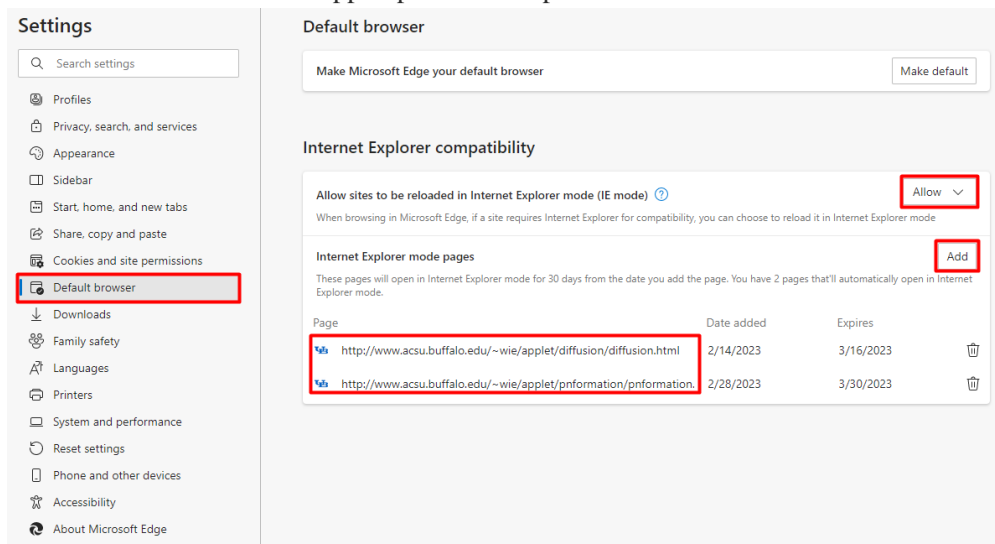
Settings

Search settings

Profiles
Privacy, search, and services
Appearance
Sidebar
Start, home, and new tabs
Share, copy and paste
Cookies and site permissions
Default browser
Downloads
Family safety
Languages
Printers
System and performance
Reset settings
Phone and other devices
Accessibility
About Microsoft Edge

Default browser

Make Microsoft Edge your default browser

Make default

Internet Explorer compatibility

Allow sites to be reloaded in Internet Explorer mode (IE mode)

Allow

When browsing in Microsoft Edge, if a site requires Internet Explorer for compatibility, you can choose to reload it in Internet Explorer mode

Internet Explorer mode pages

Add

These pages will open in Internet Explorer mode for 30 days from the date you add the page. You have 2 pages that'll automatically open in Internet Explorer mode.

| Page | Date added | Expires |
|---|---|---|
| http://www.acsu.buffalo.edu/~wie/applet/diffusion/diffusion.html | 2/14/2023 | 3/16/2023 |
| http://www.acsu.buffalo.edu/~wie/applet/pnformation/pnformation. | 2/28/2023 | 3/30/2023 |